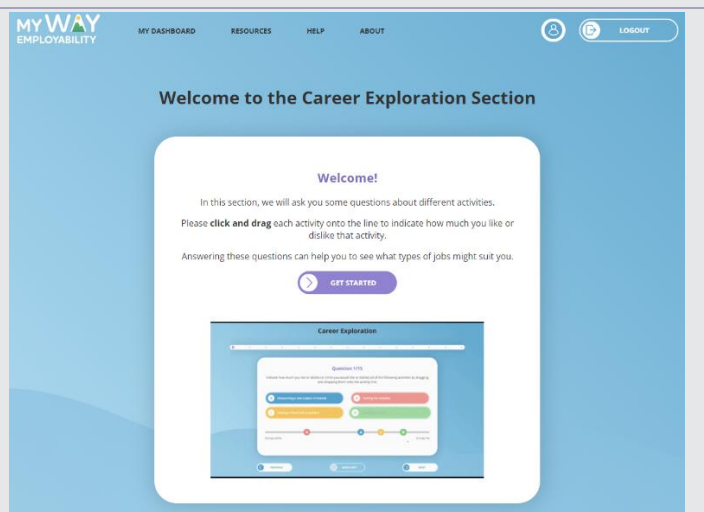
MY WAY EMPLOYABILITY

MY DASHBOARD RESOURCES HELP ABOUT

LOGOUT

Welcome to the Career Exploration Section

Welcome!

In this section, we will ask you some questions about different activities.

Please **click and drag** each activity onto the line to indicate how much you like or dislike that activity.

Answering these questions can help you to see what types of jobs might suit you.

GET STARTED

Career Exploration

Question 1/15

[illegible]

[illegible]

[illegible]

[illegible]

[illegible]

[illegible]

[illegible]

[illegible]

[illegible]